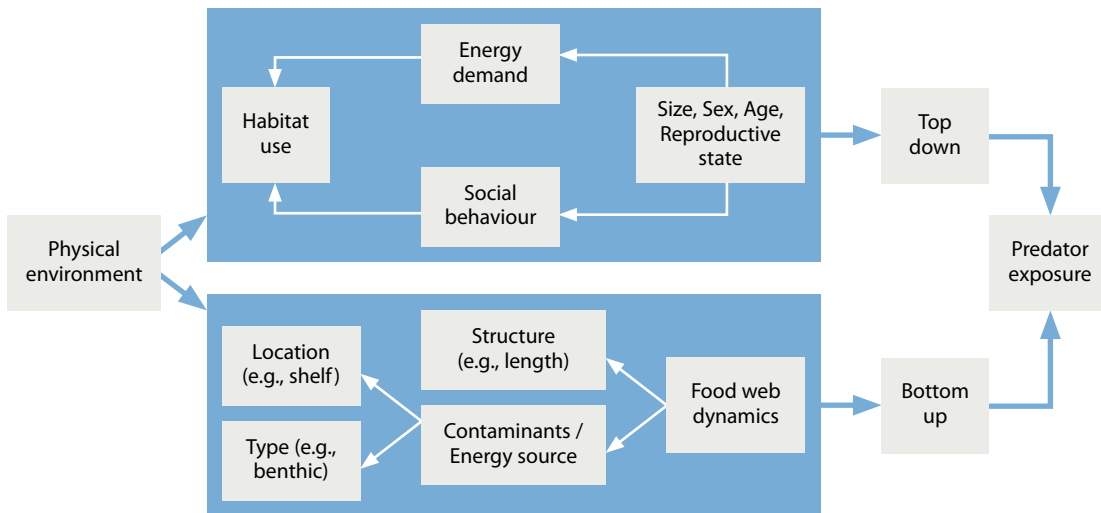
Energy demand

Habitat use

Size, Sex, Age, Reproductive state

Social behaviour

Top down

Physical environment

Predator exposure

Location (e.g., shelf)

Structure (e.g., length)

Food web dynamics

Bottom up

Type (e.g., benthic)

Contaminants / Energy source